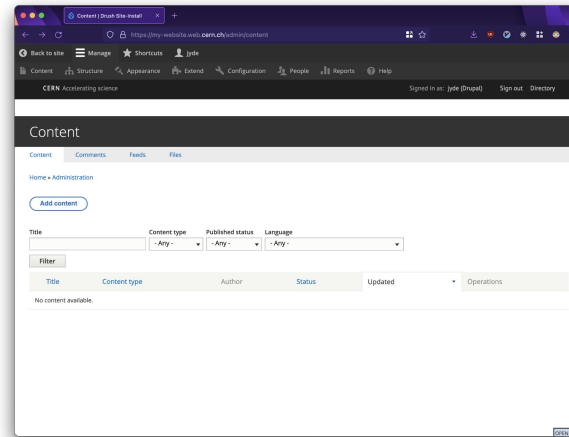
Content | Drush-Site-Install ×

https://my-website.web.cern.ch/admin/content

Back to site Manage Shortcuts jyde

Content Structure Appearance Extend Configuration People Reports Help

CERN Accelerating science

Signed in as: jyde (Drupal) Sign out Directory

Content

Content Comments Feeds Files

Home » Administration

Add content

Title

Content type
- Any -

Published status
- Any -

Language
- Any -

Filter

| Title | Content type | Author | Status | Updated | Operations |
|---|---|---|---|---|---|
| No content available. | | | | | |

OPEN